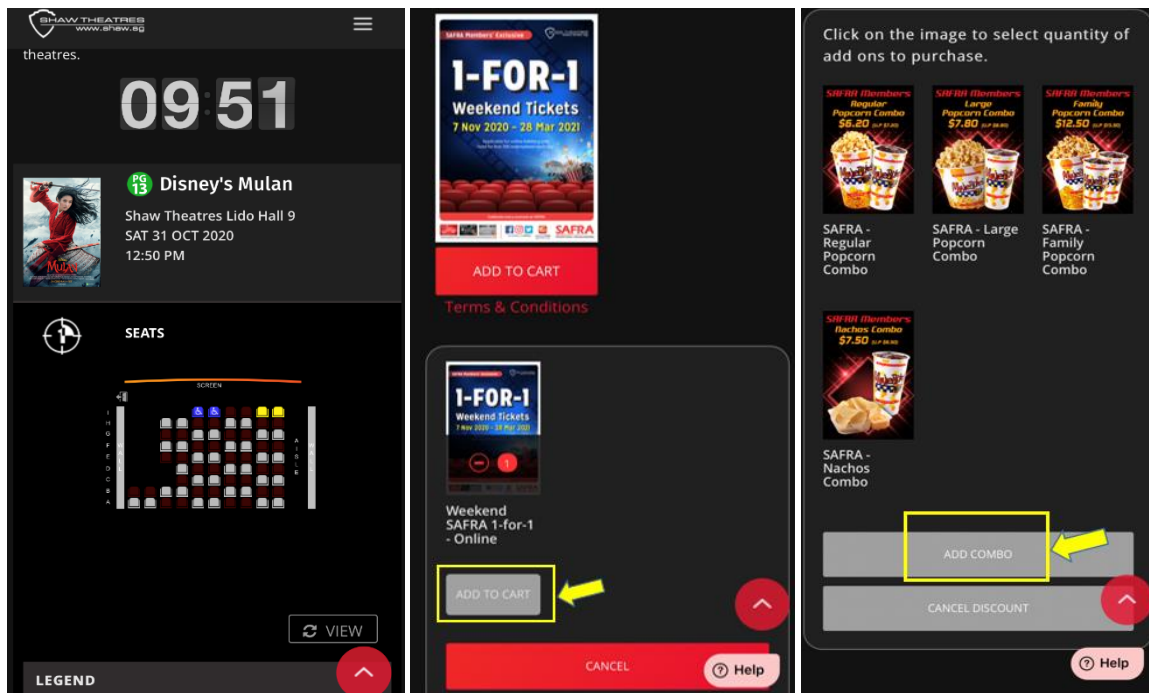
SHAW THEATRES
www.shaw.sg

theatres.

09:51

PG13 Disney's Mulan

Shaw Theatres Lido Hall 9
SAT 31 OCT 2020
12:50 PM

SEATS

SCREEN

I
H
G
F
E
D
C
B
A

AISLE

VIEW

LEGEND

SAFRA Members' Exclusive

1-FOR-1
Weekend Tickets
7 Nov 2020 - 28 Mar 2021

SAFRA

ADD TO CART

Terms & Conditions

1-FOR-1
Weekend Tickets
7 Nov 2020 - 28 Mar 2021

1

Weekend SAFRA 1-for-1 - Online

ADD TO CART

CANCEL

Help

Click on the image to select quantity of add ons to purchase.

SAFRA Members
Regular
Popcorn Combo
$6.20

SAFRA Members
Large
Popcorn Combo
$7.80

SAFRA Members
Family
Popcorn Combo
$12.50

SAFRA - Regular Popcorn Combo

SAFRA - Large Popcorn Combo

SAFRA - Family Popcorn Combo

SAFRA Members
Nachos Combo
$7.50

SAFRA - Nachos Combo

ADD COMBO

CANCEL DISCOUNT

Help